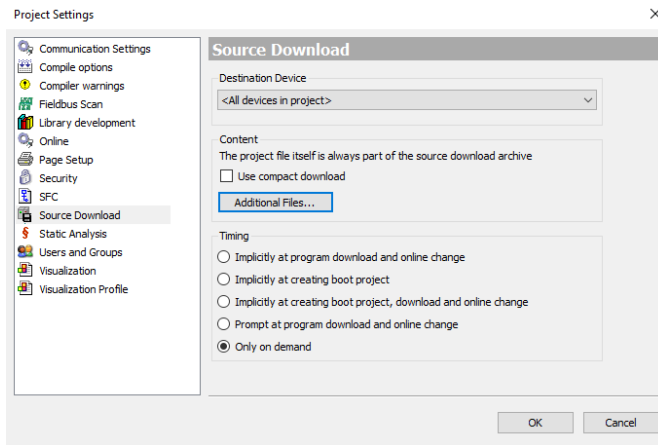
Project Settings

×

Communication Settings
Compile options
Compiler warnings
Fieldbus Scan
Library development
Online
Page Setup
Security
SFC
Source Download
Static Analysis
Users and Groups
Visualization
Visualization Profile

Source Download

Destination Device

<All devices in project>

Content

The project file itself is always part of the source download archive

Use compact download

Additional Files...

Timing

Implicitly at program download and online change

Implicitly at creating boot project

Implicitly at creating boot project, download and online change

Prompt at program download and online change

Only on demand

OK

Cancel